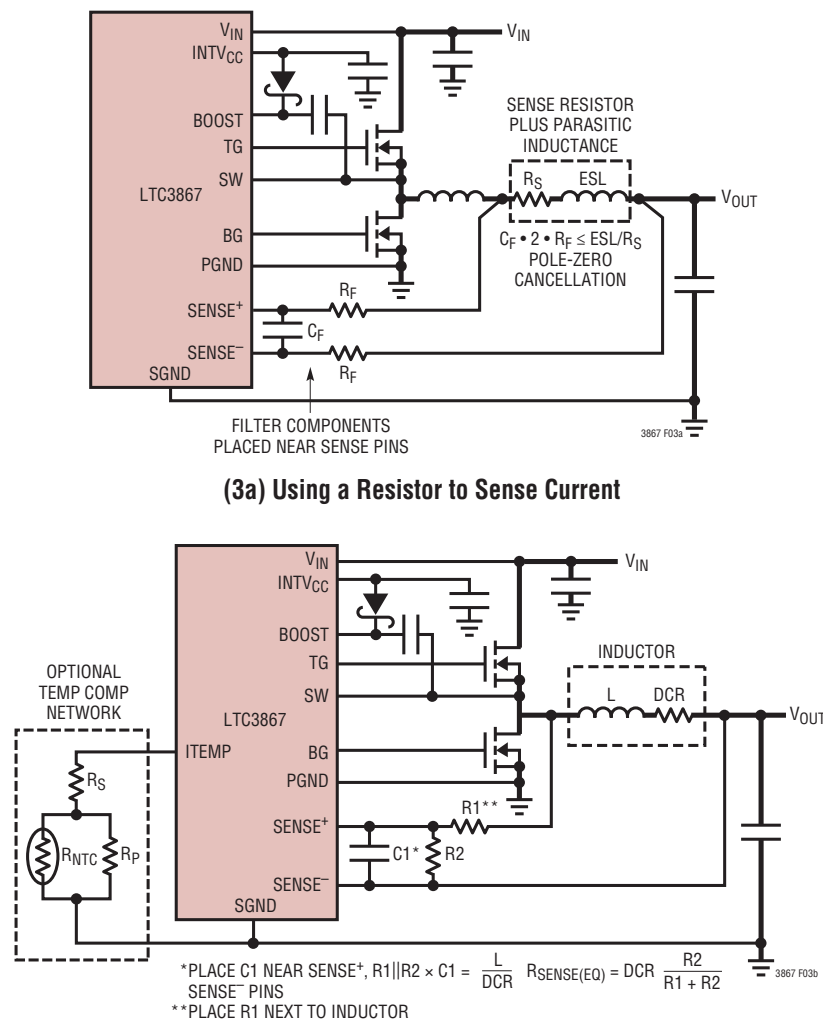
$V_{IN}$
$INTV_{CC}$
BOOST
TG
SW
LTC3867
BG
PGND
$SENSE^+$
$SENSE^-$
SGND
$V_{IN}$
SENSE RESISTOR PLUS PARASITIC INDUCTANCE
$R_S$
ESL
$V_{OUT}$
$C_F \bullet 2 \bullet R_F \le ESL/R_S$
POLE-ZERO CANCELLATION
$R_F$
$C_F$
$R_F$
FILTER COMPONENTS PLACED NEAR SENSE PINS
3867 F03a

(3a) Using a Resistor to Sense Current

$V_{IN}$
$INTV_{CC}$
BOOST
TG
SW
LTC3867
ITEMP
BG
PGND
$SENSE^+$
$SENSE^-$
SGND
$V_{IN}$
OPTIONAL TEMP COMP NETWORK
$R_S$
$R_{NTC}$
$R_P$
INDUCTOR
L
DCR
$V_{OUT}$
R1**
C1*
R2
*PLACE C1 NEAR $SENSE^+$, $R1||R2 \times C1 = \frac{L}{DCR}$ $R_{SENSE(EQ)} = DCR \frac{R2}{R1 + R2}$
$SENSE^-$ PINS
**PLACE R1 NEXT TO INDUCTOR
3867 F03b